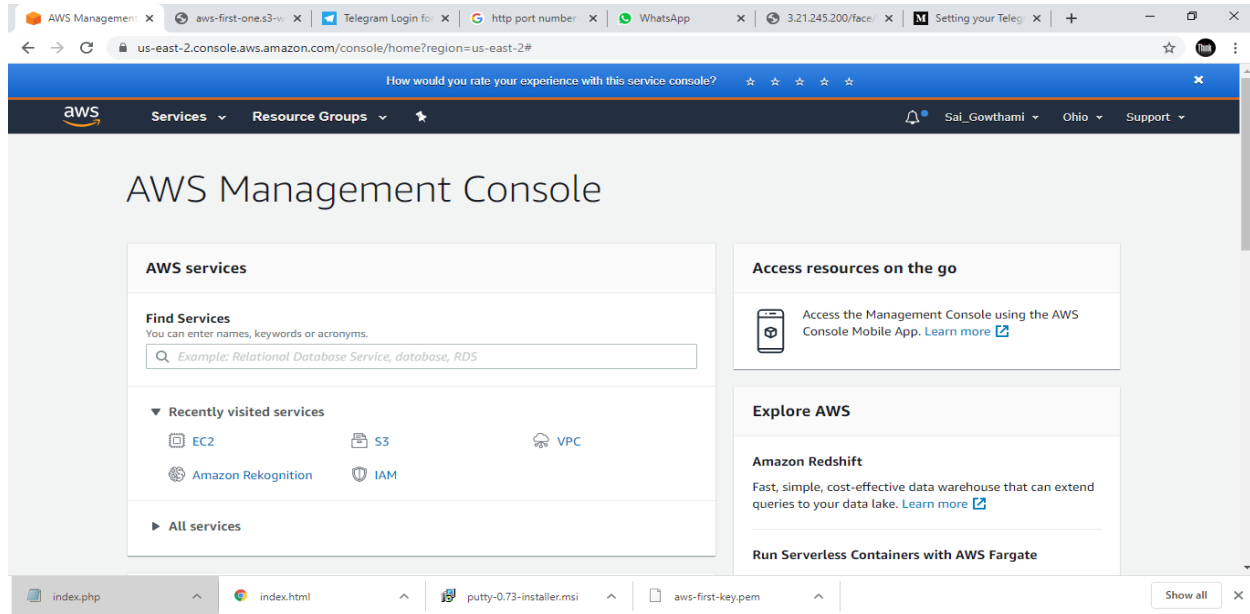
AWS Management ×
aws-first-one.s3-w ×
Telegram Login fo ×
http port number ×
WhatsApp ×
3.21.245.200/face/ ×
Setting your Teleg ×
+

us-east-2.console.aws.amazon.com/console/home?region=us-east-2#

How would you rate your experience with this service console? ☆ ☆ ☆ ☆ ☆ ×

aws Services Resource Groups Sai_Gowthami Ohio Support

AWS Management Console

AWS services

Find Services
You can enter names, keywords or acronyms.
Example: Relational Database Service, database, RDS

Recently visited services
EC2 S3 VPC
Amazon Rekognition IAM

All services

Access resources on the go

Access the Management Console using the AWS Console Mobile App. Learn more

Explore AWS

Amazon Redshift
Fast, simple, cost-effective data warehouse that can extend queries to your data lake. Learn more

Run Serverless Containers with AWS Fargate

index.php
index.html
putty-0.73-installer.msi
aws-first-key.pem
Show all ×